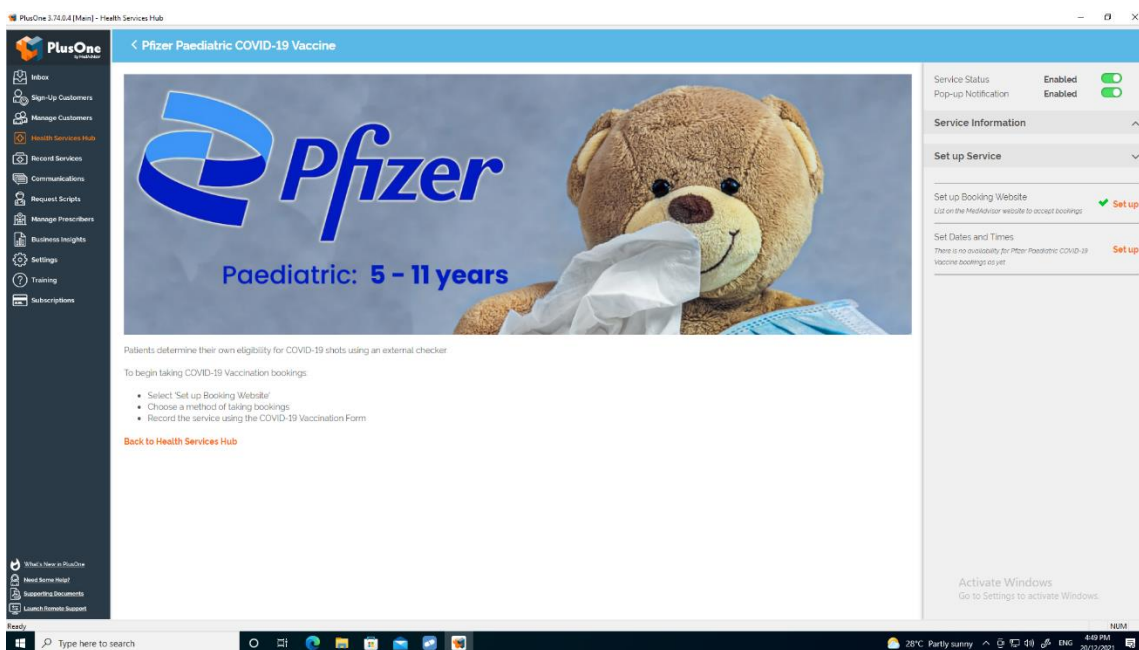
PlusOne 3.74.0.4 [Main] - Health Services Hub

PlusOne
by MedAdvisor

Inbox
Sign-Up Customers
Manage Customers
Health Services Hub
Recent Services
Communications
Request Scripts
Manage Prescribers
Business Insights
Settings
Training
Subscriptions

< Pfizer Paediatric COVID-19 Vaccine

Pfizer
Paediatric: 5 - 11 years

Patients determine their own eligibility for COVID-19 shots using an external checker

To begin taking COVID-19 Vaccination bookings

- Select 'Set up Booking Website'
- Choose a method of taking bookings
- Record the service using the COVID-19 Vaccination Form

Back to Health Services Hub

Service Status Enabled
Pop-up Notification Enabled

Service Information

Set up Service

Set up Booking Website
List on the MedAdvisor website to accept bookings
Set up

Set Dates and Times
There is no availability for Pfizer Paediatric COVID-19 Vaccine bookings as yet
Set up

Activate Windows
Go to Settings to activate Windows.

What's New in PlusOne
Need Some Help?
Supporting Documents
Launch Remote Support

Ready
NUM

Type here to search
28°C Partly sunny ENG 4:49 PM 20/12/2021